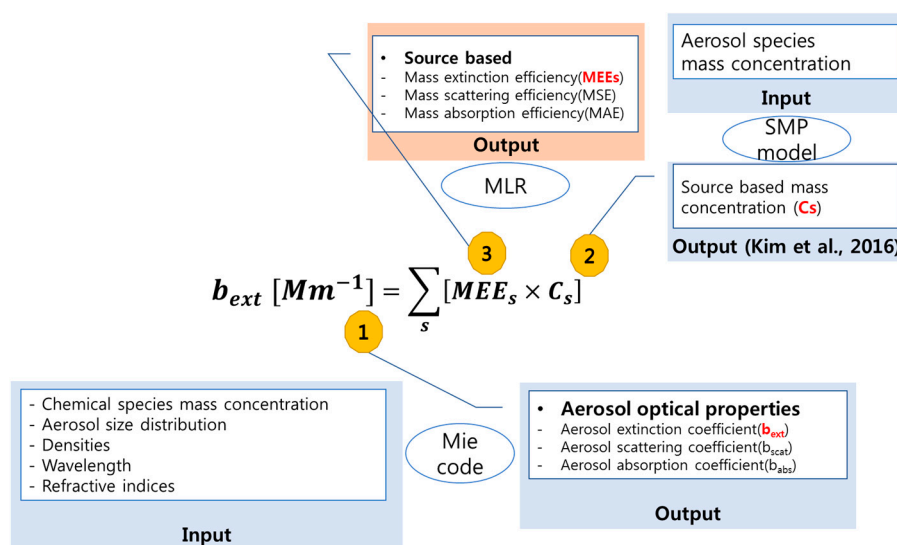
• Source based
- Mass extinction efficiency(MEEs)
- Mass scattering efficiency(MSE)
- Mass absorption efficiency(MAE)

Output

Aerosol species mass concentration

Input

SMP model

MLR

Source based mass concentration (Cs)

Output (Kim et al., 2016)

3

2

$b_{ext}\ [Mm^{-1}] = \sum_{s} [MEE_s \times C_s]$

1

- Chemical species mass concentration
- Aerosol size distribution
- Densities
- Wavelength
- Refractive indices

Input

Mie code

• Aerosol optical properties
- Aerosol extinction coefficient($b_{ext}$)
- Aerosol scattering coefficient($b_{scat}$)
- Aerosol absorption coefficient($b_{abs}$)

Output